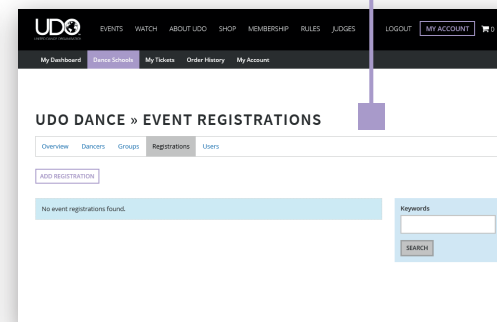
UDO STREETDANCE ORGANISATION

EVENTS WATCH ABOUT UDO SHOP MEMBERSHIP RULES JUDGES LOGOUT MY ACCOUNT 0

My Dashboard Dance Schools My Tickets Order History My Account

UDO DANCE » EVENT REGISTRATIONS

Overview Dancers Groups Registrations Users

ADD REGISTRATION

No event registrations found.

Keywords

SEARCH